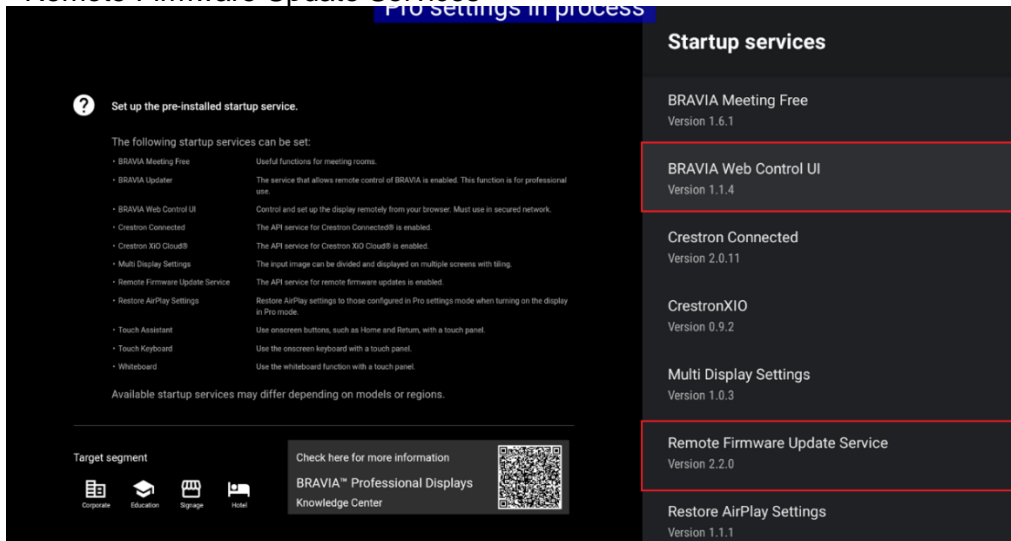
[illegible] Firmware Update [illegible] Pro settings in process

Set up the pre-installed startup service.

The following startup services can be set:

| | |
|---|---|
| • BRAVIA Meeting Free | Useful functions for meeting rooms. |
| • BRAVIA Updater | The service that allows remote control of BRAVIA is enabled. This function is for professional use. |
| • BRAVIA Web Control UI | Control and set up the display remotely from your browser. Must use in secured network. |
| • Crestron Connected | The API service for Crestron Connected® is enabled. |
| • Crestron XiO Cloud® | The API service for Crestron XiO Cloud® is enabled. |
| • Multi Display Settings | The input image can be divided and displayed on multiple screens with tiling. |
| • Remote Firmware Update Service | The API service for remote firmware updates is enabled. |
| • Restore AirPlay Settings | Restore AirPlay settings to those configured in Pro settings mode when turning on the display in Pro mode. |
| • Touch Assistant | Use onscreen buttons, such as Home and Return, with a touch panel. |
| • Touch Keyboard | Use the onscreen keyboard with a touch panel. |
| • Whiteboard | Use the whiteboard function with a touch panel. |

Available startup services may differ depending on models or regions.

Target segment

Corporate Education Signage Hotel

Check here for more information
BRAVIA™ Professional Displays
Knowledge Center

Startup services

BRAVIA Meeting Free
Version 1.6.1

BRAVIA Web Control UI
Version 1.1.4

Crestron Connected
Version 2.0.11

CrestronXIO
Version 0.9.2

Multi Display Settings
Version 1.0.3

Remote Firmware Update Service
Version 2.2.0

Restore AirPlay Settings
Version 1.1.1